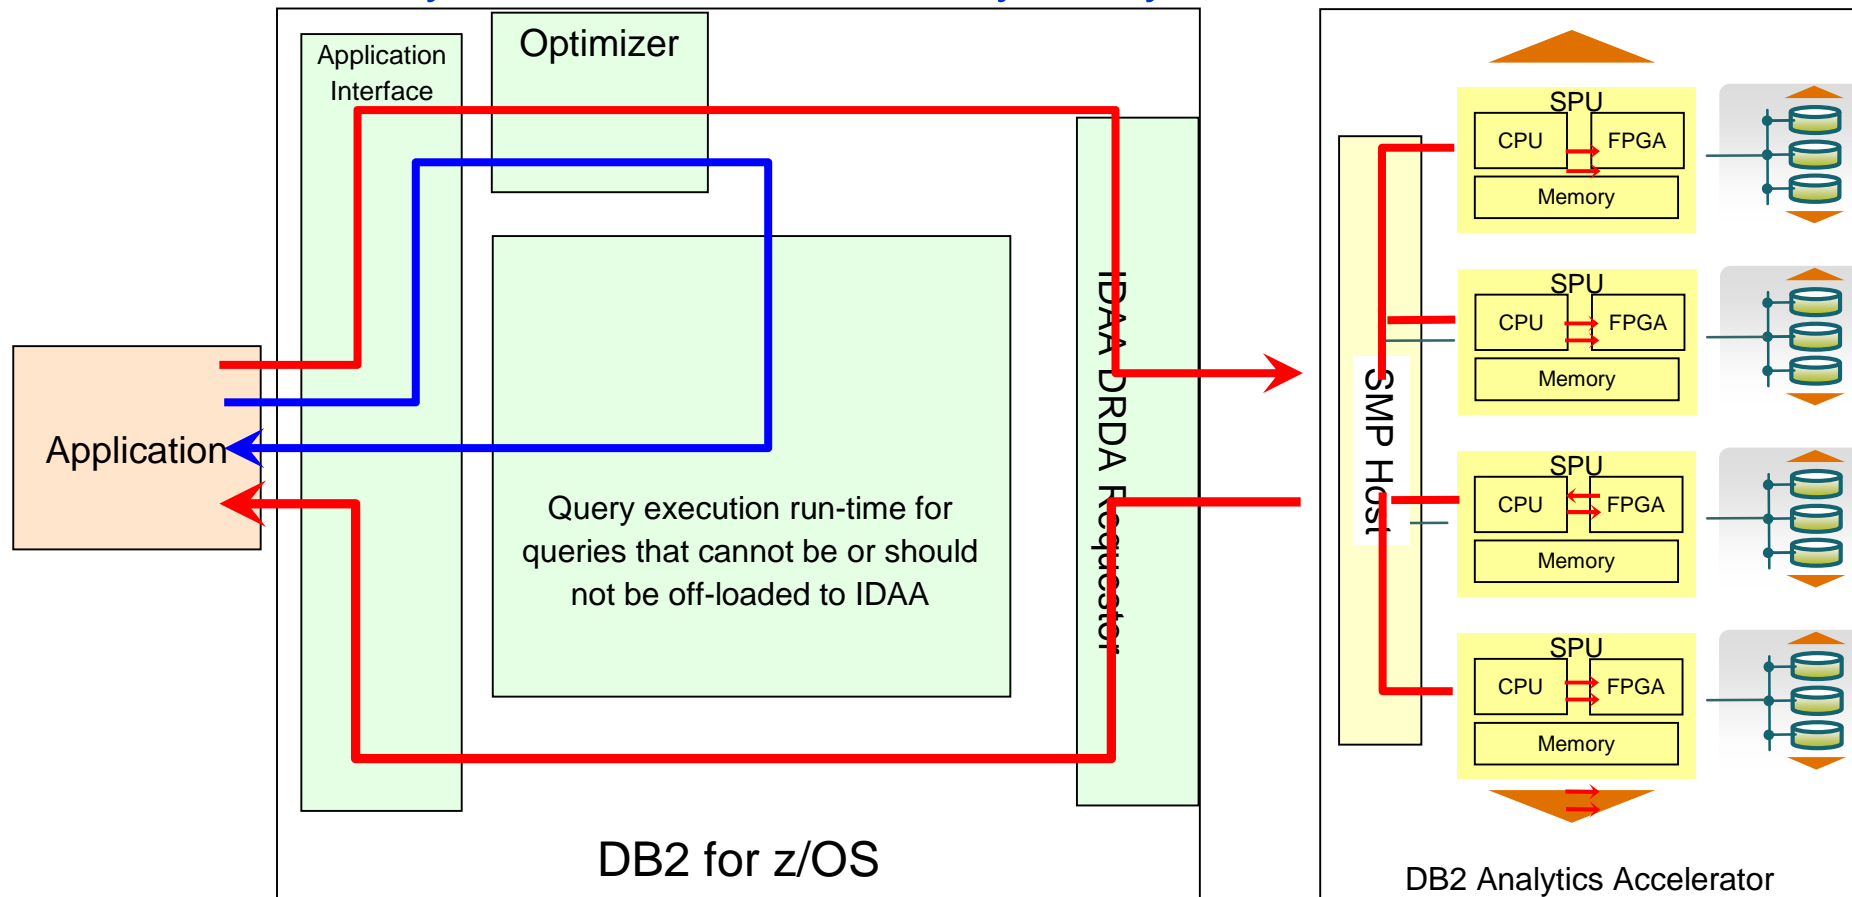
Application Interface

Optimizer

Application

Query execution run-time for queries that cannot be or should not be off-loaded to IDAA

IDAA DRDA Requestor

DB2 for z/OS

SMP Host

SPU
CPU
FPGA
Memory

SPU
CPU
FPGA
Memory

SPU
CPU
FPGA
Memory

SPU
CPU
FPGA
Memory

DB2 Analytics Accelerator